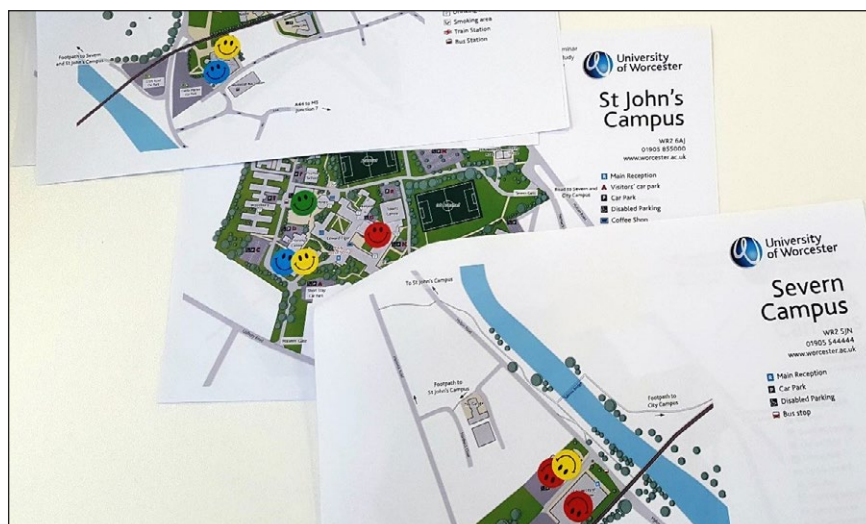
Smoking area
Train Station
Bus Station

Footpath to Severn and St John's Campus

A44 to M5 Junction 7

University of Worcester

St John's Campus

WR2 6AJ
01905 855000
www.worcester.ac.uk

Main Reception
Visitors' car park
Car Park
Disabled Parking
Coffee Shop

Road to Severn and City Campus

University of Worcester

Severn Campus

WR2 5JN
01905 544444
www.worcester.ac.uk

Main Reception
Car Park
Disabled Parking
Bus stop

To St John's Campus

Footpath to St John's Campus

Footpath to City Campus